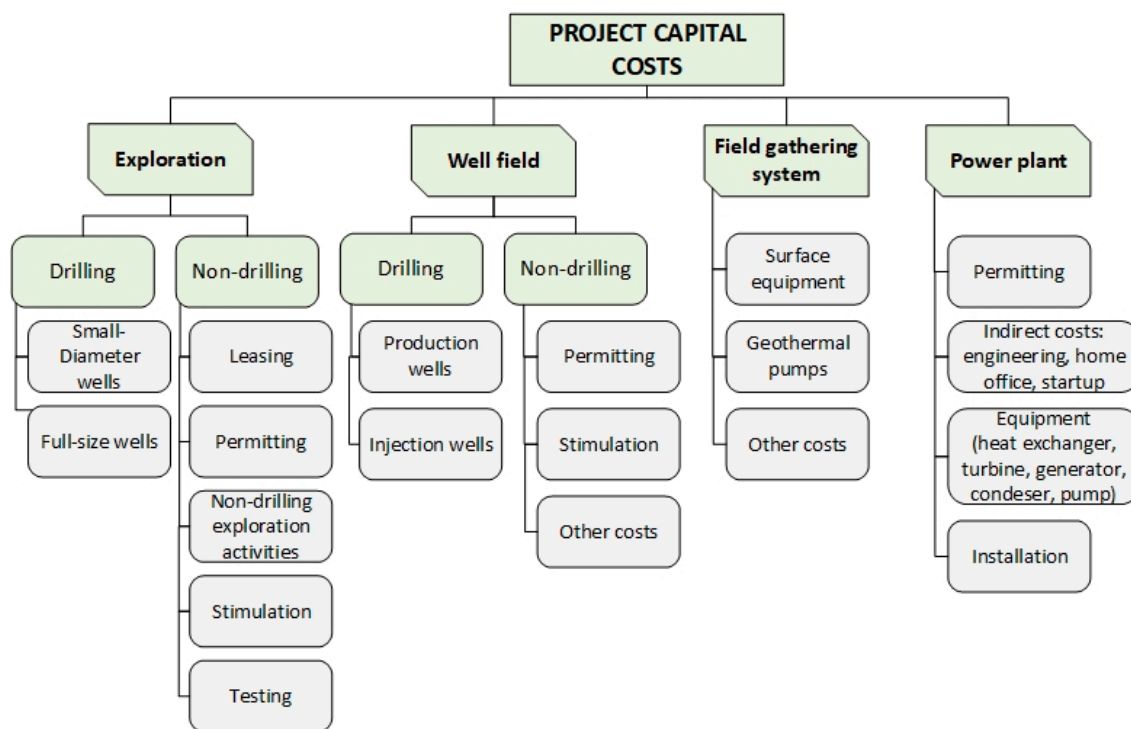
PROJECT CAPITAL COSTS

Exploration

Drilling

Small-Diameter wells

Full-size wells

Non-drilling

Leasing

Permitting

Non-drilling exploration activities

Stimulation

Testing

Well field

Drilling

Production wells

Injection wells

Non-drilling

Permitting

Stimulation

Other costs

Field gathering system

Surface equipment

Geothermal pumps

Other costs

Power plant

Permitting

Indirect costs: engineering, home office, startup

Equipment (heat exchanger, turbine, generator, condeser, pump)

Installation